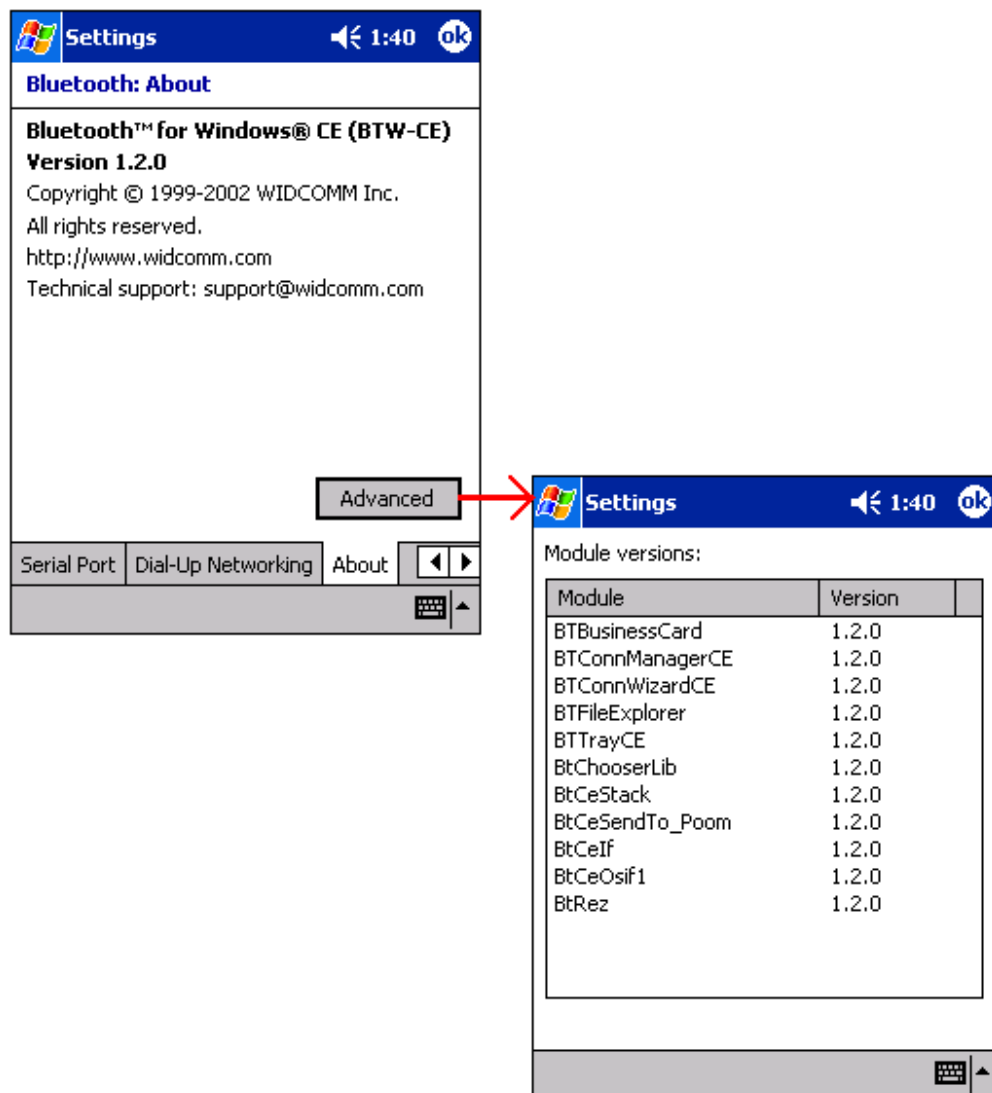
Settings 1:40 ok

Bluetooth: About

Bluetooth™ for Windows® CE (BTW-CE)
Version 1.2.0

Copyright © 1999-2002 WIDCOMM Inc.

All rights reserved.

http://www.widcomm.com

Technical support: support@widcomm.com

Advanced

Serial Port | Dial-Up Networking | About

Settings 1:40 ok

Module versions:

| Module | Version |
|---|---|
| BTBusinessCard | 1.2.0 |
| BTConnManagerCE | 1.2.0 |
| BTConnWizardCE | 1.2.0 |
| BTFileExplorer | 1.2.0 |
| BTTrayCE | 1.2.0 |
| BtChooserLib | 1.2.0 |
| BtCeStack | 1.2.0 |
| BtCeSendTo_Poom | 1.2.0 |
| BtCeIf | 1.2.0 |
| BtCeOsif1 | 1.2.0 |
| BtRez | 1.2.0 |